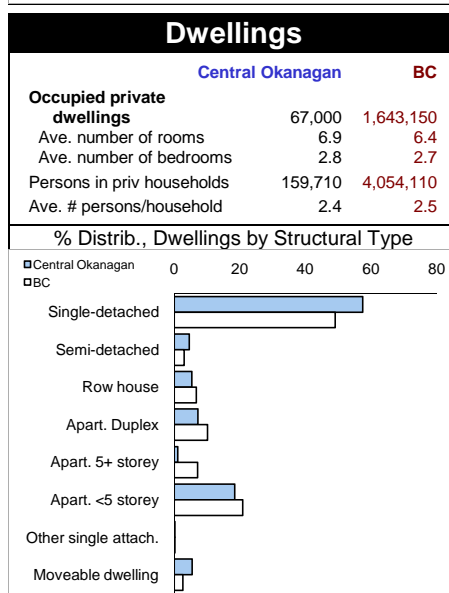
Dwellings

| | Central Okanagan | BC |
|---|---|---|
| Occupied private dwellings | 67,000 | 1,643,150 |
| Ave. number of rooms | 6.9 | 6.4 |
| Ave. number of bedrooms | 2.8 | 2.7 |
| Persons in priv households | 159,710 | 4,054,110 |
| Ave. # persons/household | 2.4 | 2.5 |

% Distrib., Dwellings by Structural Type

Central Okanagan
BC

0 20 40 60 80

Single-detached
Semi-detached
Row house
Apart. Duplex
Apart. 5+ storey
Apart. <5 storey
Other single attach.
Moveable dwelling